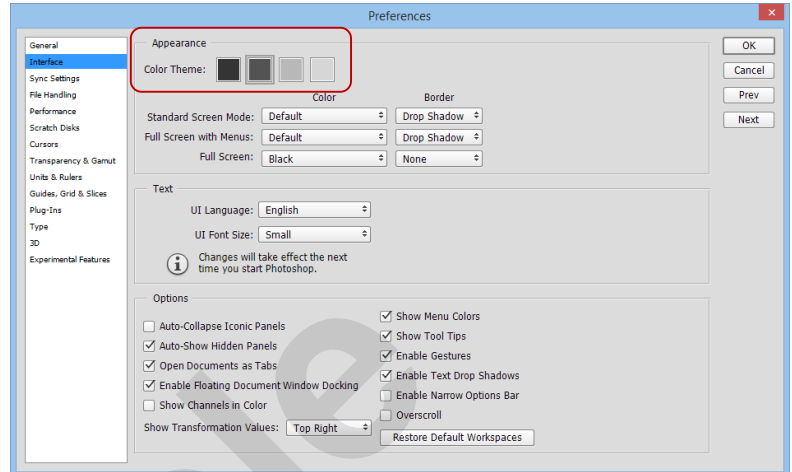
Preferences

General
Interface
Sync Settings
File Handling
Performance
Scratch Disks
Cursors
Transparency & Gamut
Units & Rulers
Guides, Grid & Slices
Plug-Ins
Type
3D
Experimental Features

Appearance
Color Theme:

Color
Border
Standard Screen Mode: Default
Drop Shadow
Full Screen with Menus: Default
Drop Shadow
Full Screen: Black
None

Text
UI Language: English
UI Font Size: Small
Changes will take effect the next time you start Photoshop.

Options
Auto-Collapse Iconic Panels
Auto-Show Hidden Panels
Open Documents as Tabs
Enable Floating Document Window Docking
Show Channels in Color
Show Transformation Values: Top Right
Show Menu Colors
Show Tool Tips
Enable Gestures
Enable Text Drop Shadows
Enable Narrow Options Bar
Overscroll
Restore Default Workspaces

OK
Cancel
Prev
Next